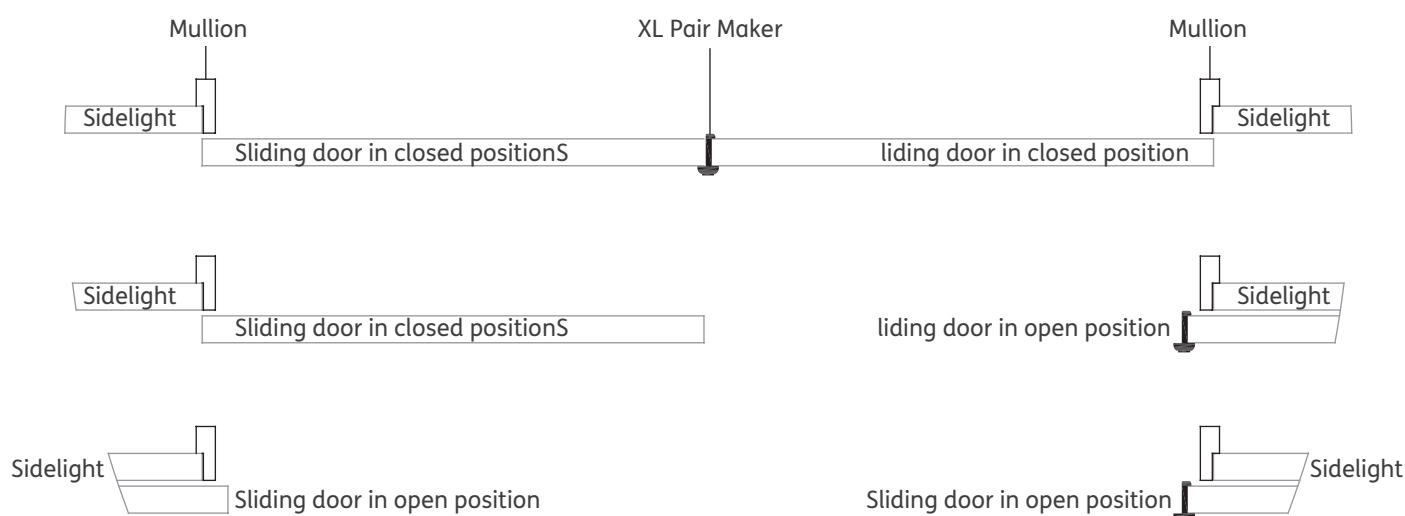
Mullion

XL Pair Maker

Mullion

Sidelight

Sidelight

Sliding door in closed positionS

liding door in closed position

Sidelight

Sidelight

Sliding door in closed positionS

liding door in open position

Sidelight

Sidelight

Sliding door in open position

Sliding door in open position